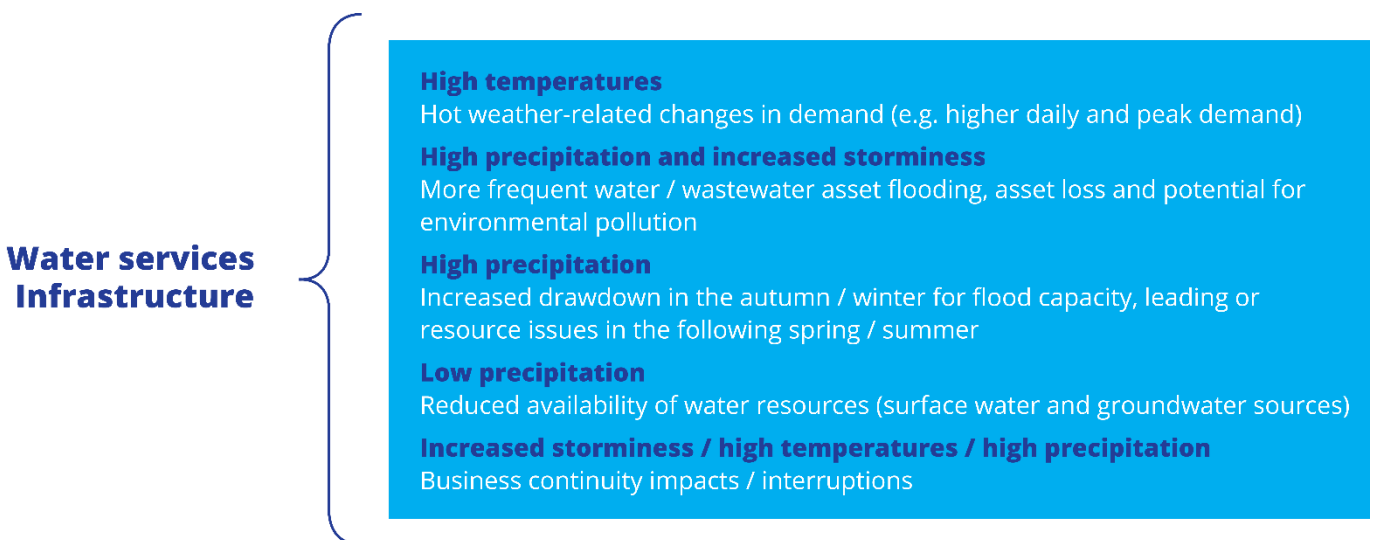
Water services Infrastructure

High temperatures
Hot weather-related changes in demand (e.g. higher daily and peak demand)

High precipitation and increased storminess
More frequent water / wastewater asset flooding, asset loss and potential for environmental pollution

High precipitation
Increased drawdown in the autumn / winter for flood capacity, leading or resource issues in the following spring / summer

Low precipitation
Reduced availability of water resources (surface water and groundwater sources)

Increased storminess / high temperatures / high precipitation
Business continuity impacts / interruptions